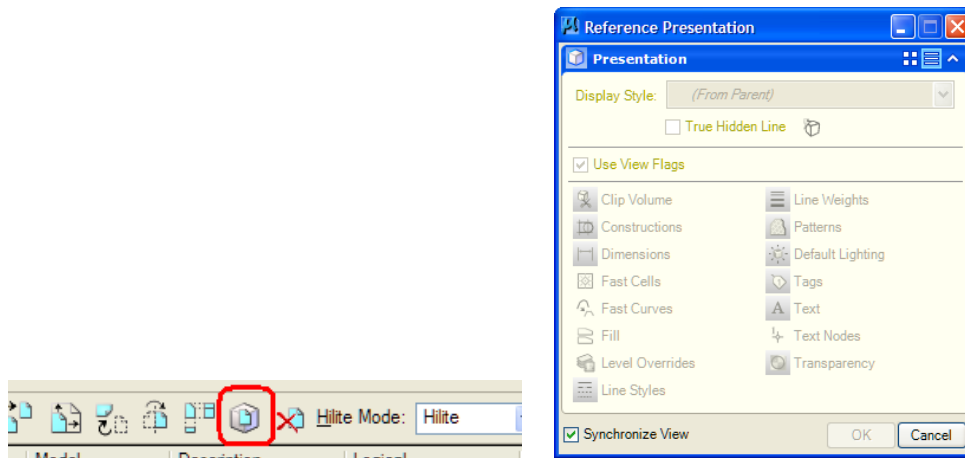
Hilite Mode: Hilite

Model Description Logical

Reference Presentation

Presentation

Display Style: (From Parent)

True Hidden Line

Use View Flags

Clip Volume
Constructions
Dimensions
Fast Cells
Fast Curves
Fill
Level Overrides
Line Styles

Line Weights
Patterns
Default Lighting
Tags
Text
Text Nodes
Transparency

Synchronize View

OK

Cancel